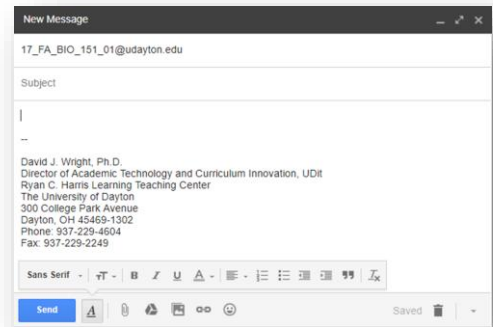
New Message

17_FA_BIO_151_01@udayton.edu

Subject

--

David J. Wright, Ph.D.
Director of Academic Technology and Curriculum Innovation, UDit
Ryan C. Harris Learning Teaching Center
The University of Dayton
300 College Park Avenue
Dayton, OH 45469-1302
Phone: 937-229-4604
Fax: 937-229-2249

Sans Serif

Send

Saved